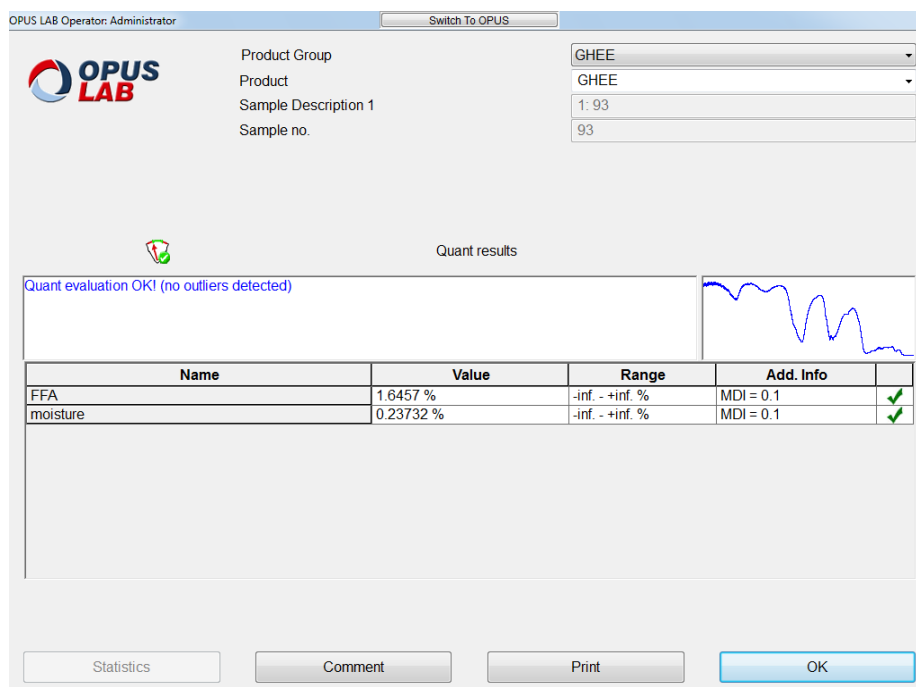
OPUS LAB Operator: Administrator

Switch To OPUS

OPUS LAB

Product Group GHEE

Product GHEE

Sample Description 1 1: 93

Sample no. 93

Quant results

Quant evaluation OK! (no outliers detected)

| Name | Value | Range | Add. Info | |
|---|---|---|---|---|
| FFA | 1.6457 % | -inf. - +inf. % | MDI = 0.1 | ✓ |
| moisture | 0.23732 % | -inf. - +inf. % | MDI = 0.1 | ✓ |

Statistics

Comment

Print

OK